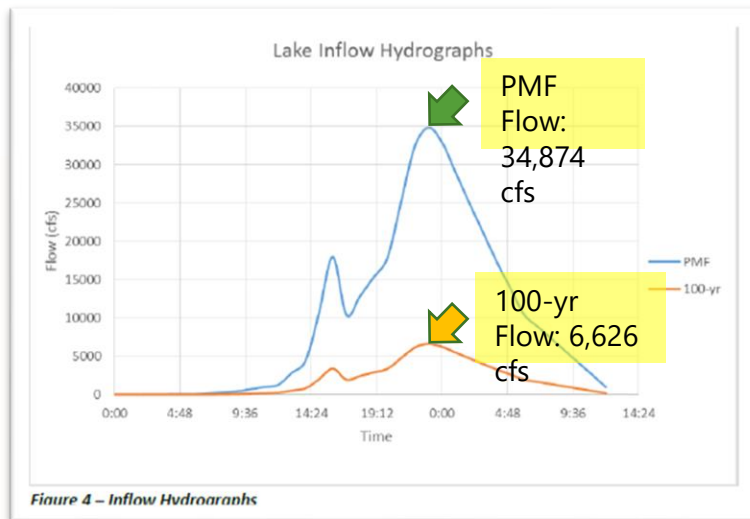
Lake Inflow Hydrographs

PMF Flow: 34,874 cfs

100-yr Flow: 6,626 cfs

40000
35000
30000
25000
20000
15000
10000
5000
0

Flow (cfs)

0:00 4:48 9:36 14:24 19:12 0:00 4:48 9:36 14:24

Time

PMF
100-yr

Figure 4 – Inflow Hydrographs